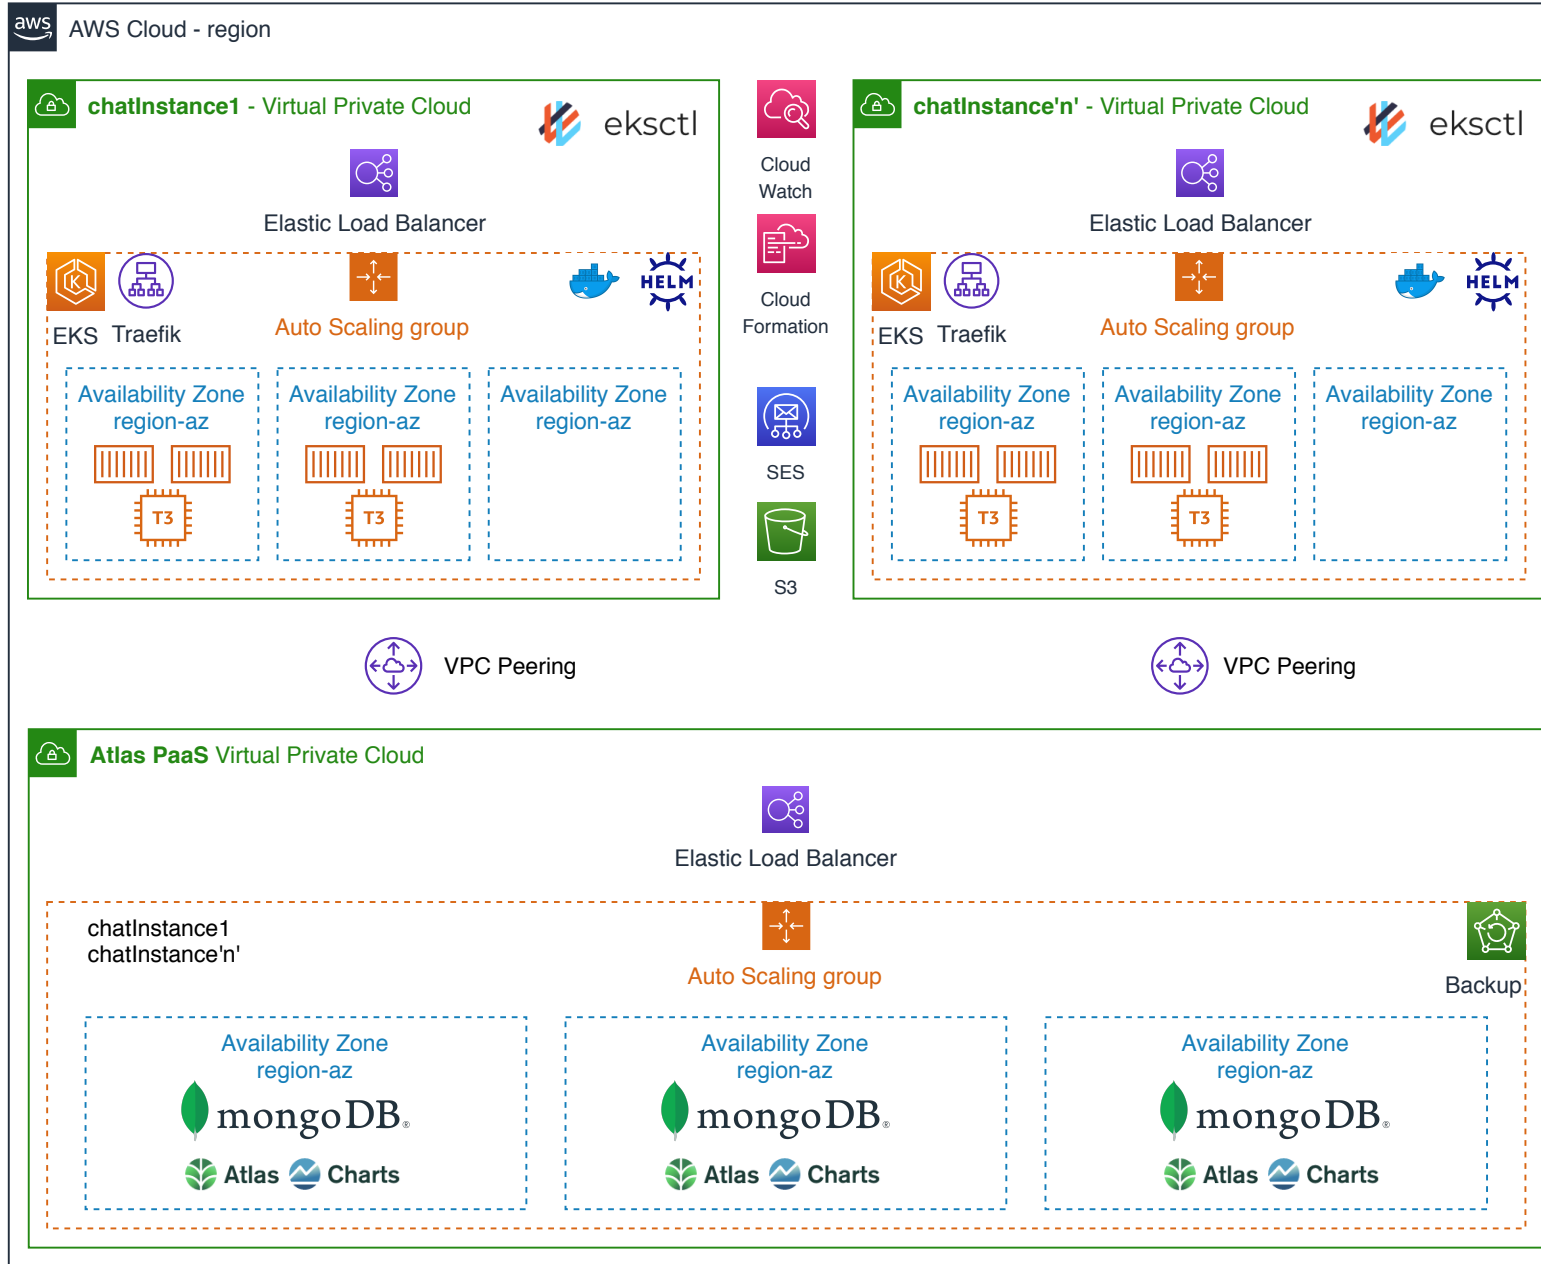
aws AWS Cloud - region

chatInstance1 - Virtual Private Cloud

eksctl

Elastic Load Balancer

EKS Traefik

Auto Scaling group

HELM

Availability Zone region-az

T3

Availability Zone region-az

T3

Availability Zone region-az

Cloud Watch

Cloud Formation

SES

S3

chatInstance'n' - Virtual Private Cloud

eksctl

Elastic Load Balancer

EKS Traefik

Auto Scaling group

HELM

Availability Zone region-az

T3

Availability Zone region-az

T3

Availability Zone region-az

VPC Peering

VPC Peering

Atlas PaaS Virtual Private Cloud

Elastic Load Balancer

chatInstance1
chatInstance'n'

Auto Scaling group

Backup

Availability Zone region-az

mongoDB.

Atlas Charts

Availability Zone region-az

mongoDB.

Atlas Charts

Availability Zone region-az

mongoDB.

Atlas Charts